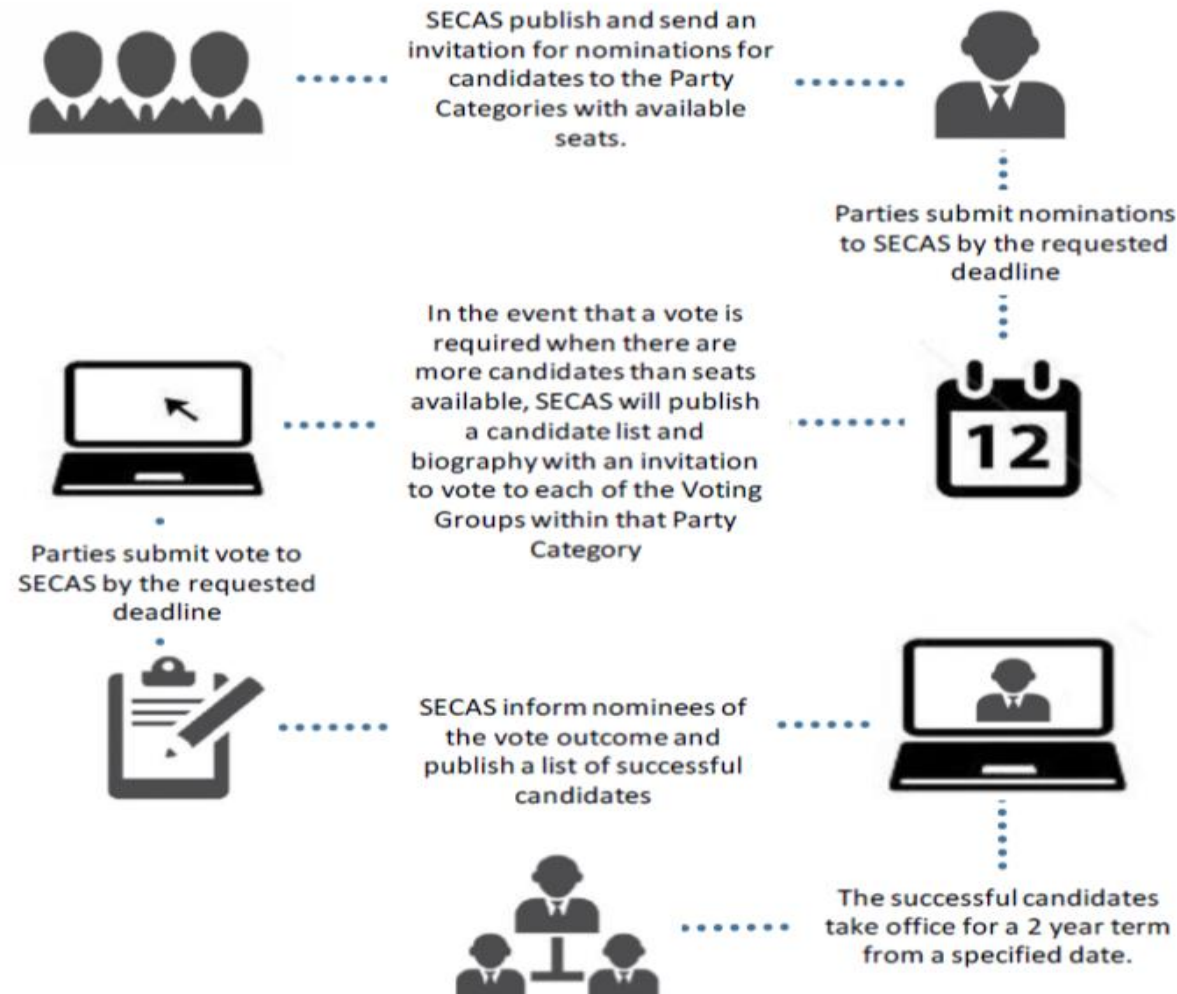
SECAS publish and send an invitation for nominations for candidates to the Party Categories with available seats.

Parties submit nominations to SECAS by the requested deadline

In the event that a vote is required when there are more candidates than seats available, SECAS will publish a candidate list and biography with an invitation to vote to each of the Voting Groups within that Party Category

12

Parties submit vote to SECAS by the requested deadline

SECAS inform nominees of the vote outcome and publish a list of successful candidates

The successful candidates take office for a 2 year term from a specified date.